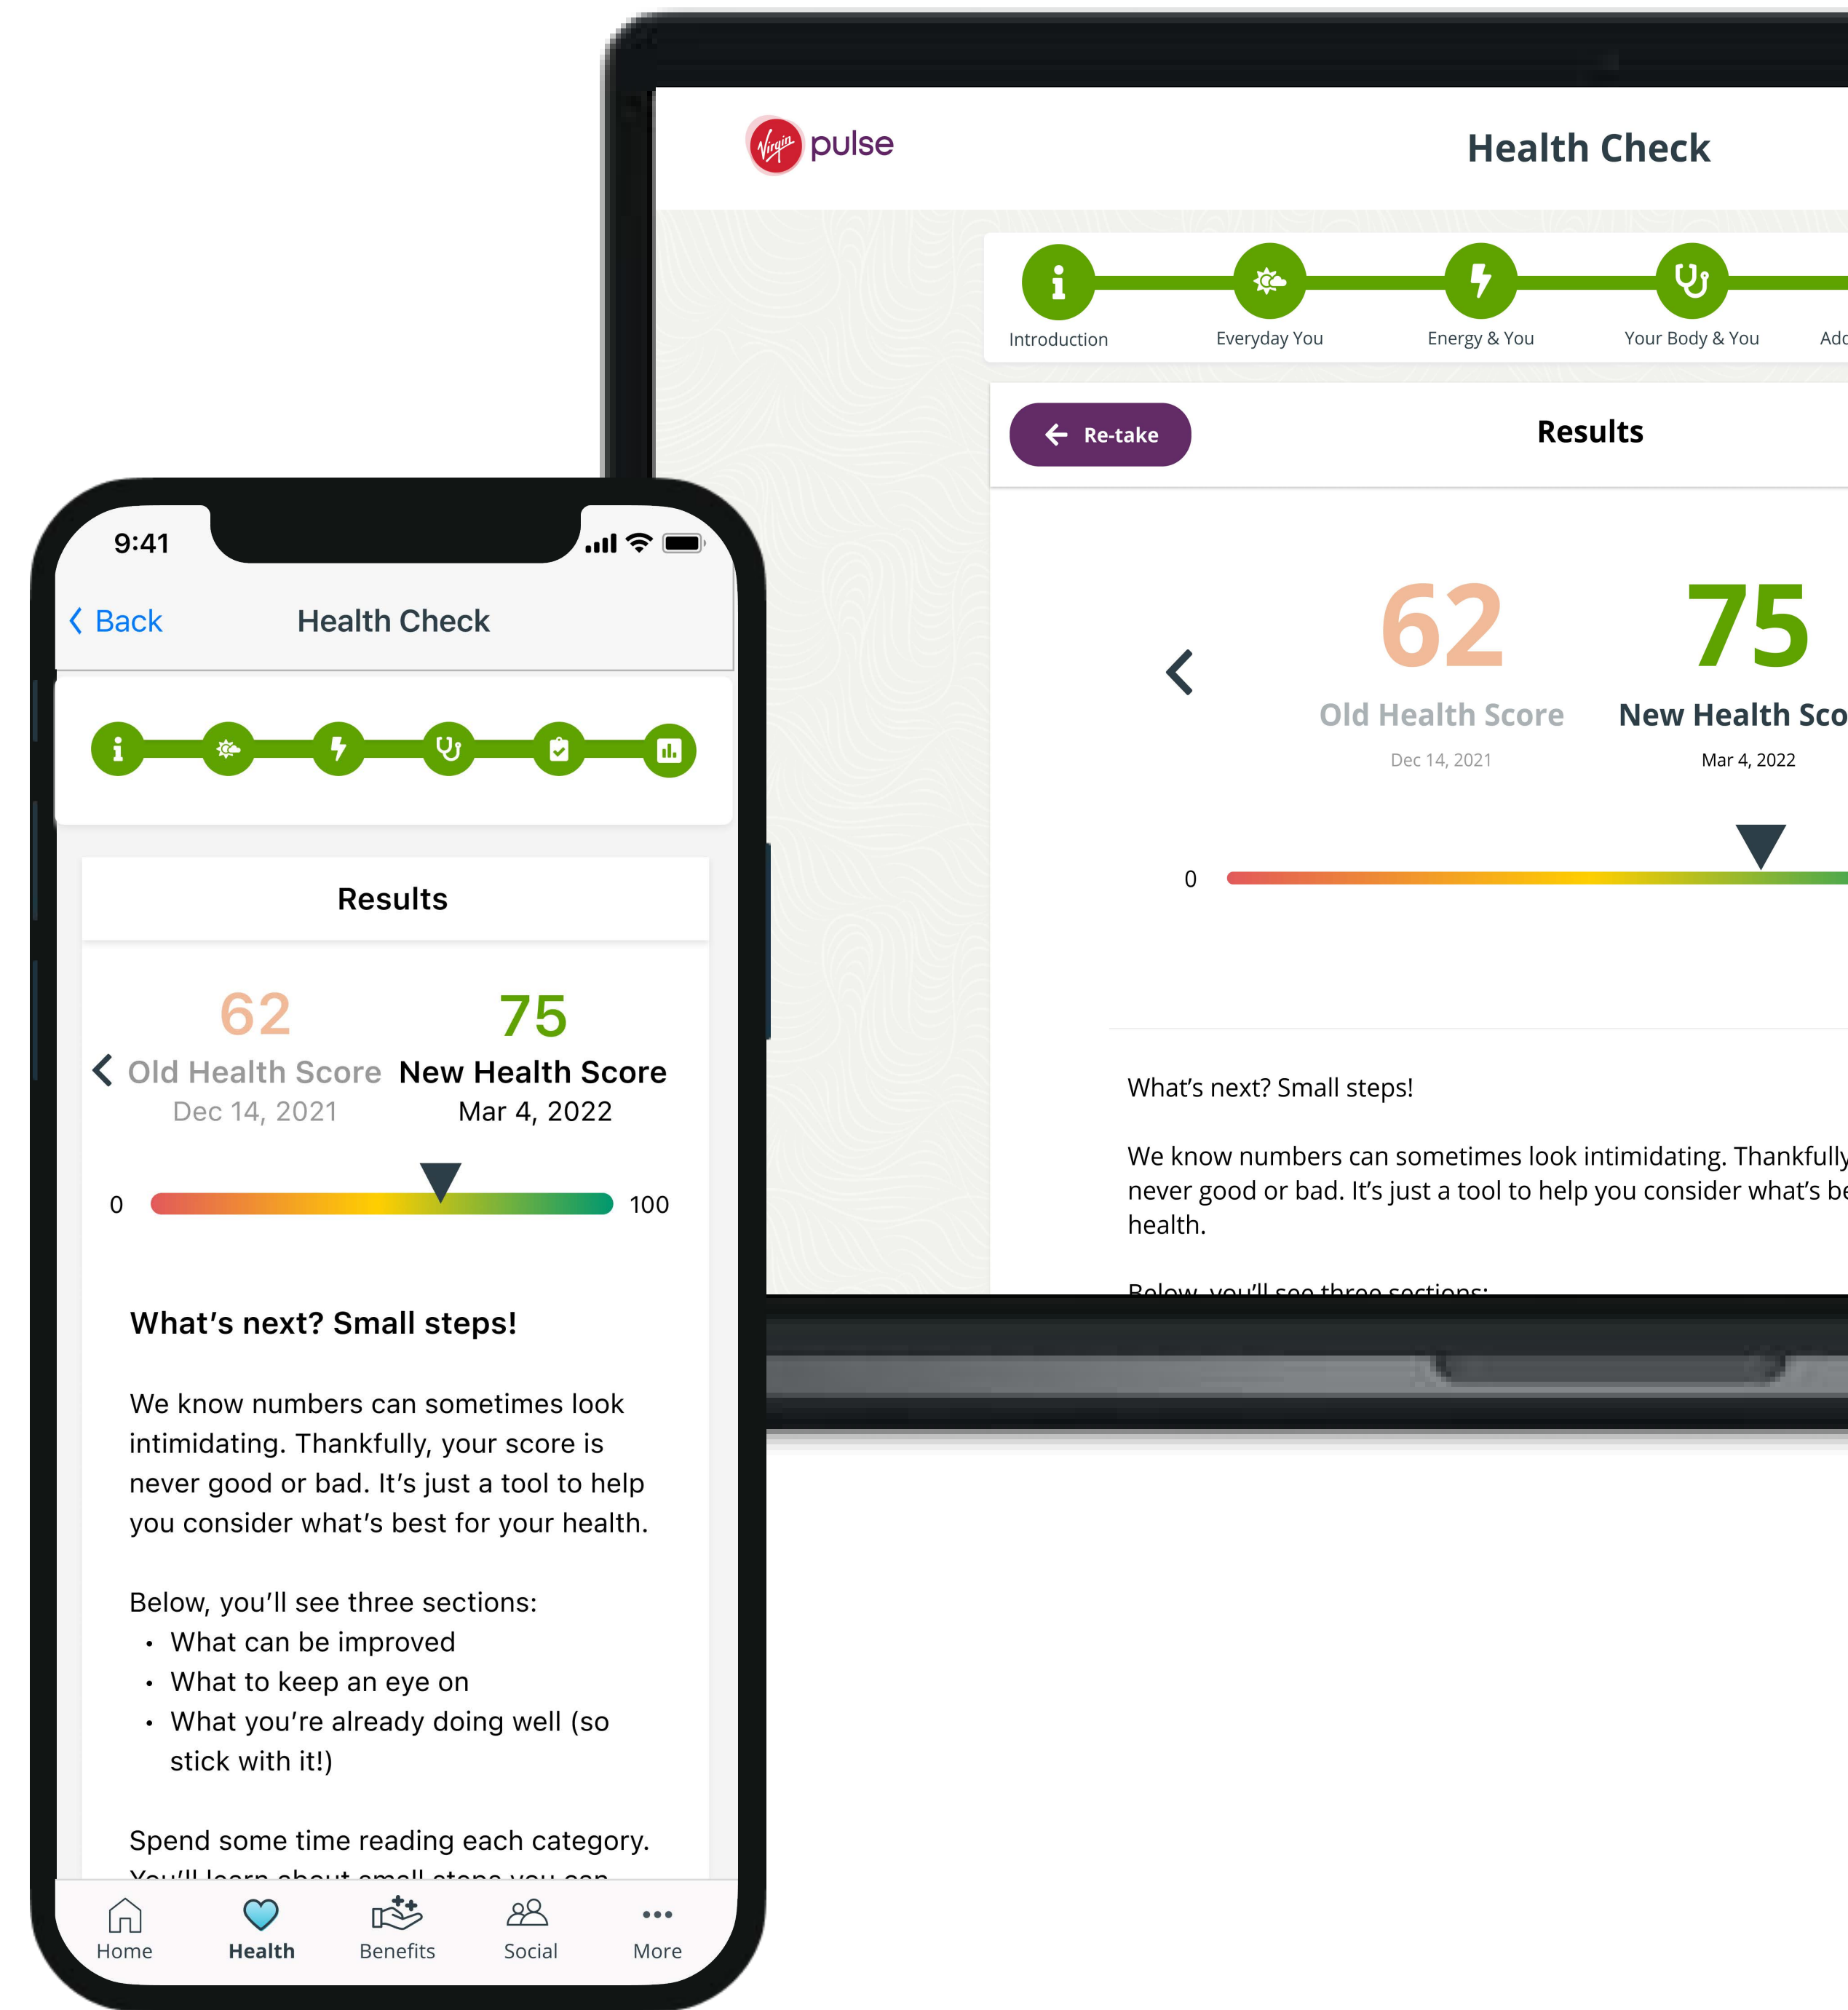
Virgin pulse

Health Check

Introduction Everyday You Energy & You Your Body & You Add

Re-take

Results

62
Old Health Score
Dec 14, 2021

75
New Health Sco
Mar 4, 2022

0

What's next? Small steps!

We know numbers can sometimes look intimidating. Thankfully never good or bad. It's just a tool to help you consider what's be health.

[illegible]

9:41

Back Health Check

Results

62
Old Health Score
Dec 14, 2021

75
New Health Score
Mar 4, 2022

0 100

What's next? Small steps!

We know numbers can sometimes look intimidating. Thankfully, your score is never good or bad. It's just a tool to help you consider what's best for your health.

Below, you'll see three sections:
• What can be improved
• What to keep an eye on
• What you're already doing well (so stick with it!)

Spend some time reading each category.
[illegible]

Home Health Benefits Social More